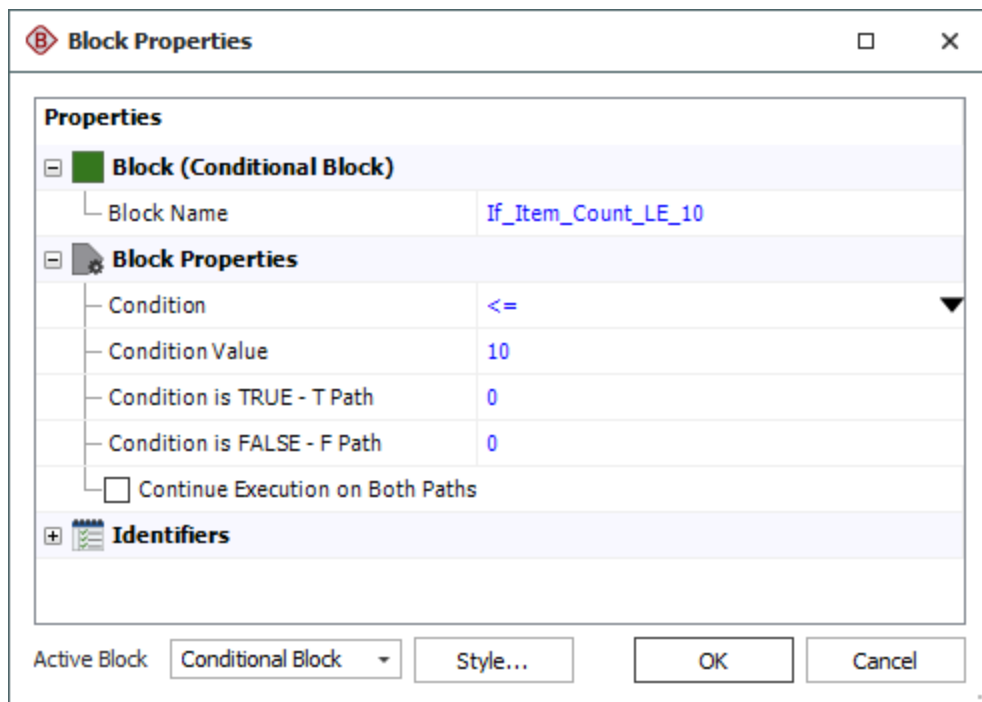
Block Properties

Properties

Block (Conditional Block)

| | |
|---|---|
| Block Name | If_Item_Count_LE_10 |

Block Properties

| | |
|---|---|
| Condition | <= |
| Condition Value | 10 |
| Condition is TRUE - T Path | 0 |
| Condition is FALSE - F Path | 0 |

Continue Execution on Both Paths

Identifiers

Active Block Conditional Block Style... OK Cancel